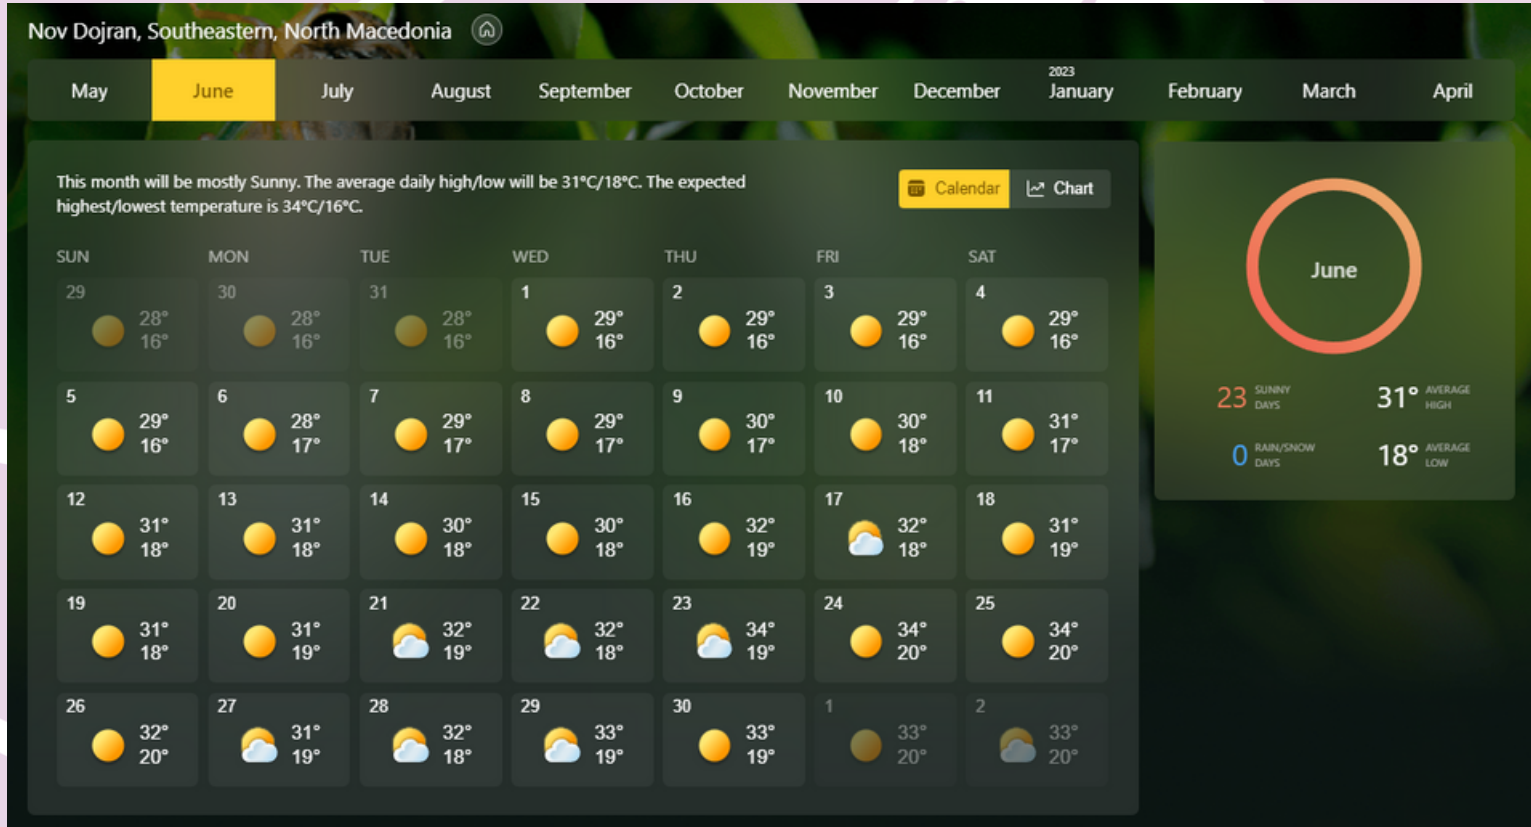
Nov Dojran, Southeastern, North Macedonia

May | June | July | August | September | October | November | December | 2023 January | February | March | April

This month will be mostly Sunny. The average daily high/low will be 31°C/18°C. The expected highest/lowest temperature is 34°C/16°C.

Calendar | Chart

| SUN | MON | TUE | WED | THU | FRI | SAT |
|---|---|---|---|---|---|---|
| 29 28° 16° | 30 28° 16° | 31 28° 16° | 1 29° 16° | 2 29° 16° | 3 29° 16° | 4 29° 16° |
| 5 29° 16° | 6 28° 17° | 7 29° 17° | 8 29° 17° | 9 30° 17° | 10 30° 18° | 11 31° 17° |
| 12 31° 18° | 13 31° 18° | 14 30° 18° | 15 30° 18° | 16 32° 19° | 17 32° 18° | 18 31° 19° |
| 19 31° 18° | 20 31° 19° | 21 32° 19° | 22 32° 18° | 23 34° 19° | 24 34° 20° | 25 34° 20° |
| 26 32° 20° | 27 31° 19° | 28 32° 18° | 29 33° 19° | 30 33° 19° | 1 33° 20° | 2 33° 20° |

June

23 SUNNY DAYS
31° AVERAGE HIGH
0 RAIN/SNOW DAYS
18° AVERAGE LOW